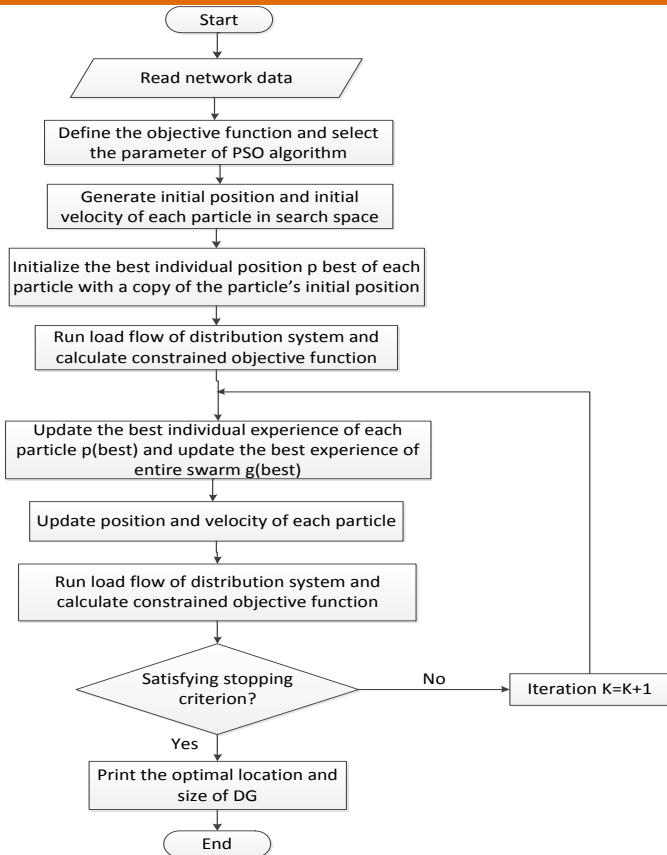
Start

Read network data

Define the objective function and select the parameter of PSO algorithm

Generate initial position and initial velocity of each particle in search space

Initialize the best individual position p best of each particle with a copy of the particle's initial position

Run load flow of distribution system and calculate constrained objective function

Update the best individual experience of each particle p(best) and update the best experience of entire swarm g(best)

Update position and velocity of each particle

Run load flow of distribution system and calculate constrained objective function

Satisfying stopping criterion?

No

Iteration K=K+1

Yes

Print the optimal location and size of DG

End